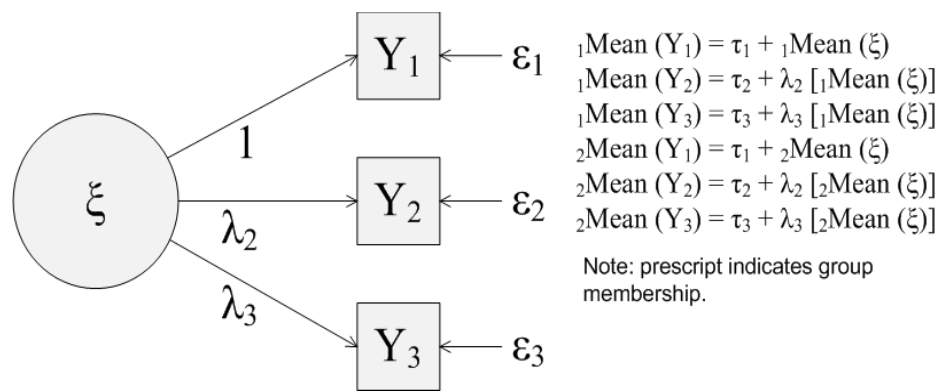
$\xi$

1

$\lambda_2$

$\lambda_3$

$Y_1$

$Y_2$

$Y_3$

$\varepsilon_1$

$\varepsilon_2$

$\varepsilon_3$

${}_1\text{Mean}(Y_1) = \tau_1 + {}_1\text{Mean}(\xi)$
${}_1\text{Mean}(Y_2) = \tau_2 + \lambda_2\,[{}_1\text{Mean}(\xi)]$
${}_1\text{Mean}(Y_3) = \tau_3 + \lambda_3\,[{}_1\text{Mean}(\xi)]$
${}_2\text{Mean}(Y_1) = \tau_1 + {}_2\text{Mean}(\xi)$
${}_2\text{Mean}(Y_2) = \tau_2 + \lambda_2\,[{}_2\text{Mean}(\xi)]$
${}_2\text{Mean}(Y_3) = \tau_3 + \lambda_3\,[{}_2\text{Mean}(\xi)]$

Note: prescript indicates group membership.